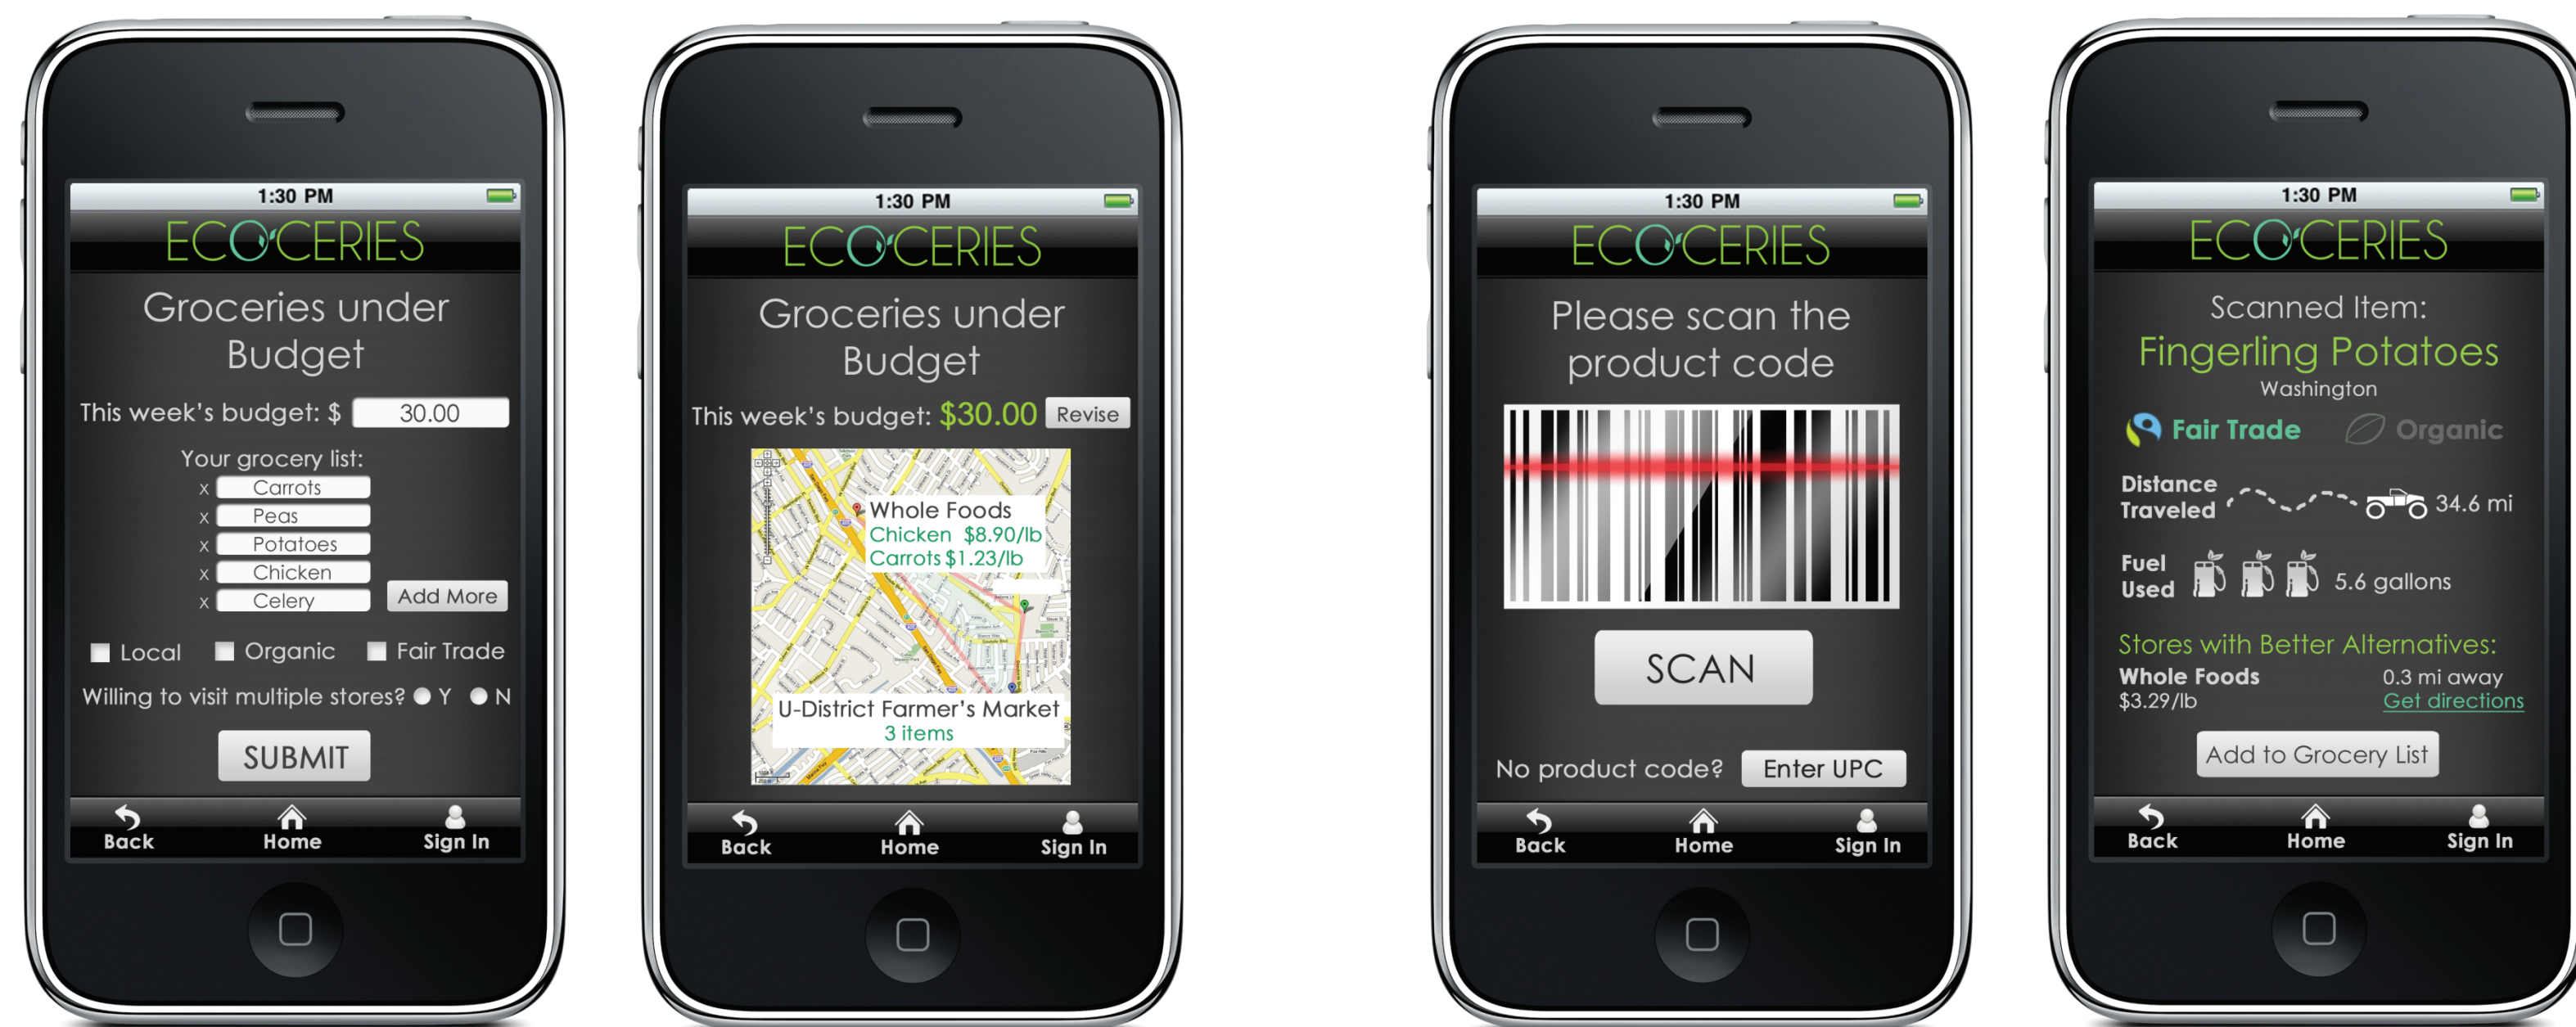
1:30 PM

ECOCERIES

Groceries under Budget

This week's budget: $ 30.00

Your grocery list:

x Carrots
x Peas
x Potatoes
x Chicken
x Celery

Add More

Local Organic Fair Trade

Willing to visit multiple stores? Y N

SUBMIT

Back Home Sign In

1:30 PM

ECOCERIES

Groceries under Budget

This week's budget: $30.00 Revise

Whole Foods
Chicken $8.90/lb
Carrots $1.23/lb

U-District Farmer's Market
3 items

Back Home Sign In

1:30 PM

ECOCERIES

Please scan the product code

SCAN

No product code? Enter UPC

Back Home Sign In

1:30 PM

ECOCERIES

Scanned Item:
Fingerling Potatoes
Washington

Fair Trade Organic

Distance Traveled 34.6 mi

Fuel Used 5.6 gallons

Stores with Better Alternatives:
Whole Foods 0.3 mi away
$3.29/lb Get directions

Add to Grocery List

Back Home Sign In